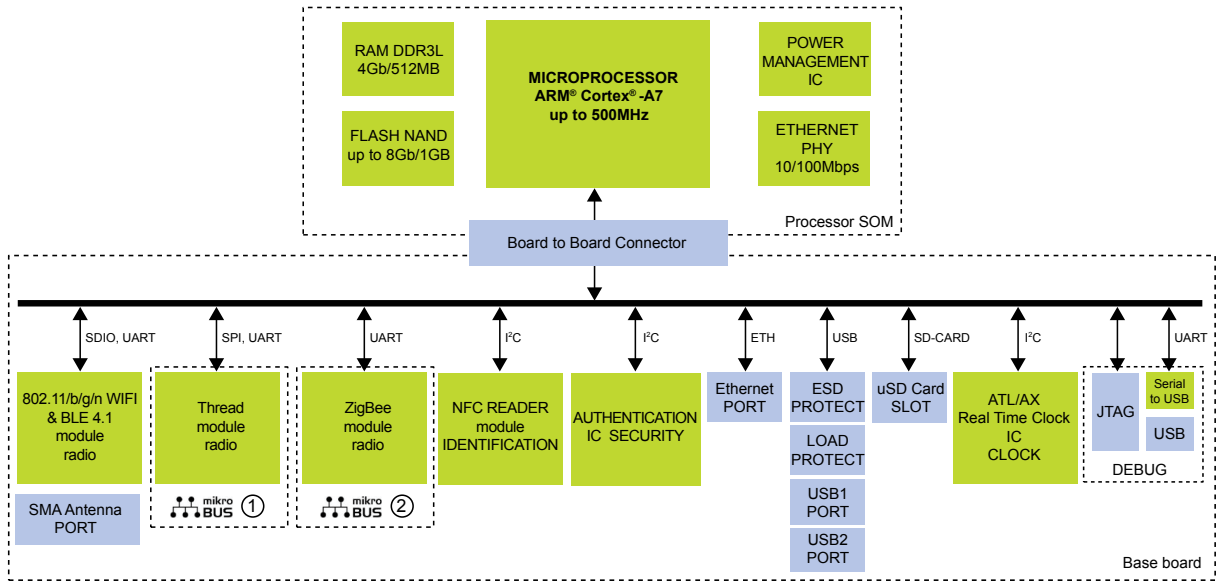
RAM DDR3L
4Gb/512MB

MICROPROCESSOR
ARM® Cortex® -A7
up to 500MHz

POWER
MANAGEMENT
IC

FLASH NAND
up to 8Gb/1GB

ETHERNET
PHY
10/100Mbps

Processor SOM

Board to Board Connector

SDIO, UART

SPI, UART

UART

$I^2C$

$I^2C$

ETH

USB

SD-CARD

$I^2C$

UART

802.11/b/g/n WIFI
& BLE 4.1
module
radio

Thread
module
radio

ZigBee
module
radio

NFC READER
module
IDENTIFICATION

AUTHENTICATION
IC SECURITY

Ethernet
PORT

ESD
PROTECT

uSD Card
SLOT

ATL/AX
Real Time Clock
IC
CLOCK

JTAG

Serial
to USB

USB

DEBUG

LOAD
PROTECT

USB1
PORT

USB2
PORT

SMA Antenna
PORT

mikro BUS ①

mikro BUS ②

Base board